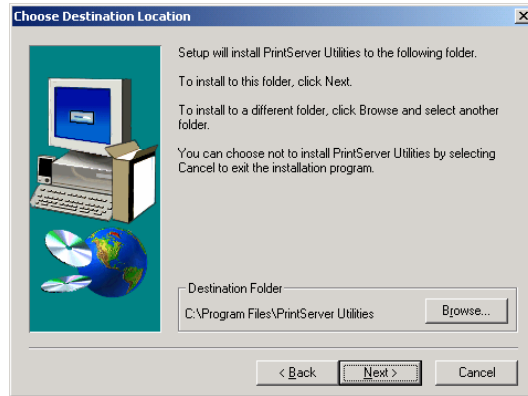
Choose Destination Location

Setup will install PrintServer Utilities to the following folder.

To install to this folder, click Next.

To install to a different folder, click Browse and select another folder.

You can choose not to install PrintServer Utilities by selecting Cancel to exit the installation program.

Destination Folder

C:\Program Files\PrintServer Utilities

Browse...

< Back

Next >

Cancel